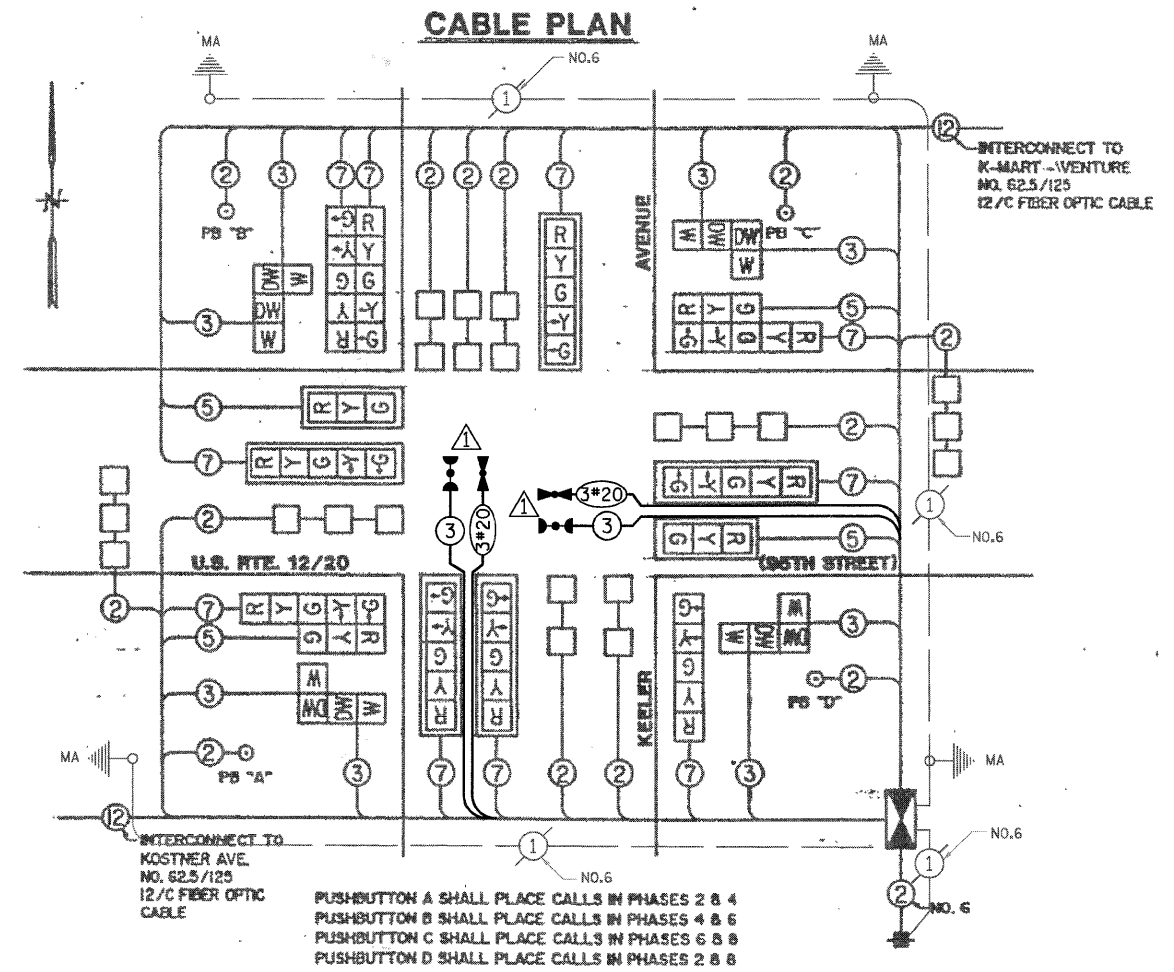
CABLE PLAN

MA
NO.6
1
MA

12
INTERCONNECT TO
K-MART - VENTURE
NO. 62.5/125
12/C FIBER OPTIC CABLE

2 3 7 7 2 2 2 7 3 2

PB "B"
AVENUE
PB "C"

R Y G Y G
DW W
DW W
G R Y G R
R Y G Y G
W DW DW W
3
R Y G
5
G R Y G Y R
7
3
2

5 R Y G
7 R Y G Y G
2
1
3#20
3
7
5
1
NO.6

2
U.S. RTE. 12/20
(86TH STREET)

2
7 R Y G Y G
5 G Y R
3
W DW DW W
2
PB "A"
3 7 7 2 2 7 3
KEELER
3
2
PB "D"
MA
MA

12
INTERCONNECT TO
KOSTNER AVE.
NO. 62.5/125
12/C FIBER OPTIC CABLE
1
NO.6
NO.6
1
2
NO. 6

PUSHBUTTON A SHALL PLACE CALLS IN PHASES 2 & 4
PUSHBUTTON B SHALL PLACE CALLS IN PHASES 4 & 6
PUSHBUTTON C SHALL PLACE CALLS IN PHASES 6 & 8
PUSHBUTTON D SHALL PLACE CALLS IN PHASES 2 & 8